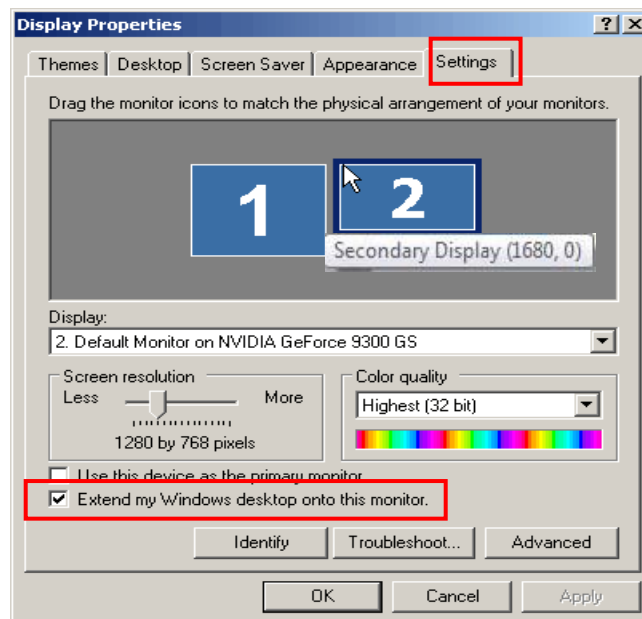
Display Properties

?

Themes | Desktop | Screen Saver | Appearance | Settings

Drag the monitor icons to match the physical arrangement of your monitors.

1

2

Secondary Display (1680, 0)

Display:

2. Default Monitor on NVIDIA GeForce 9300 GS

Screen resolution

Less

More

1280 by 768 pixels

Color quality

Highest (32 bit)

Use this device as the primary monitor.

Extend my Windows desktop onto this monitor.

Identify

Troubleshoot...

Advanced

OK

Cancel

Apply